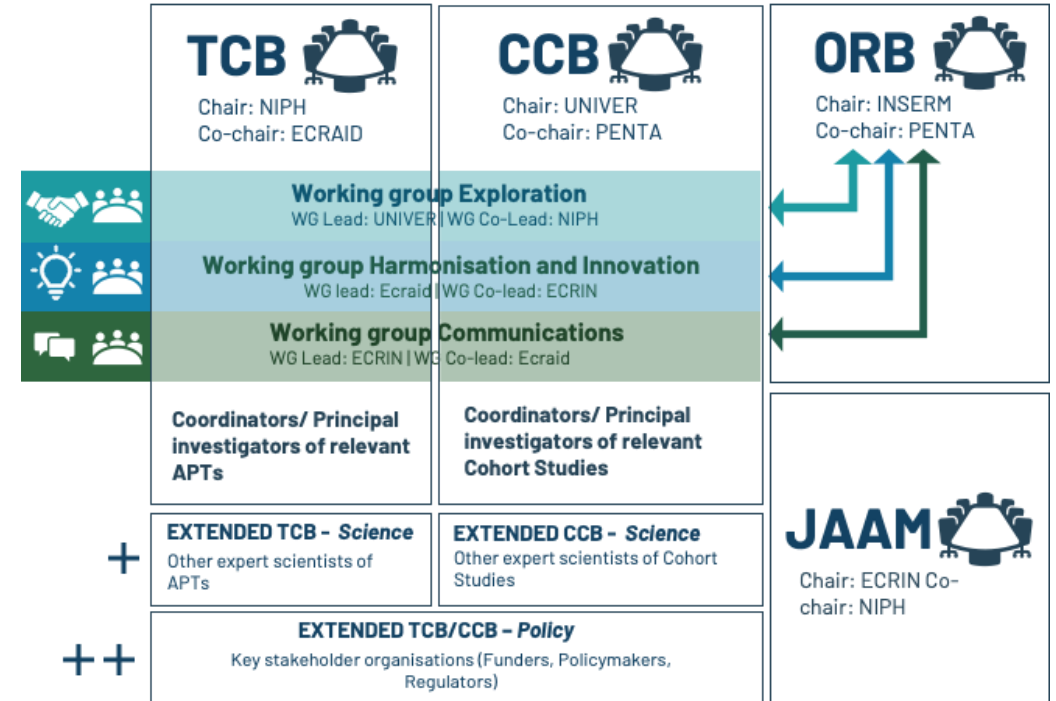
TCB
Chair: NIPH
Co-chair: ECRAID

CCB
Chair: UNIVER
Co-chair: PENTA

ORB
Chair: INSERM
Co-chair: PENTA

Working group Exploration
WG Lead: UNIVER | WG Co-Lead: NIPH

Working group Harmonisation and Innovation
WG lead: Ecraid | WG Co-lead: ECRIN

Working group Communications
WG Lead: ECRIN | WG Co-lead: Ecraid

Coordinators/ Principal investigators of relevant APTs

Coordinators/ Principal investigators of relevant Cohort Studies

JAAM
Chair: ECRIN Co-chair: NIPH

+
EXTENDED TCB - *Science*
Other expert scientists of APTs

EXTENDED CCB - *Science*
Other expert scientists of Cohort Studies

++
EXTENDED TCB/CCB – *Policy*
Key stakeholder organisations (Funders, Policymakers, Regulators)